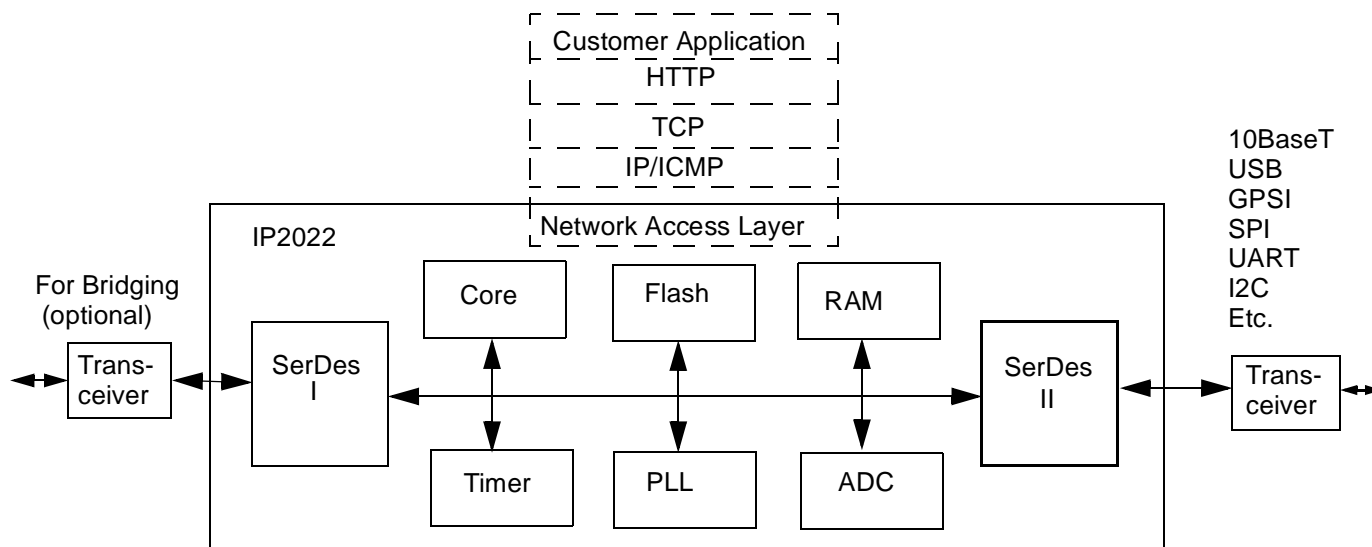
Customer Application
HTTP
TCP
IP/ICMP
Network Access Layer

10BaseT
USB
GPSI
SPI
UART
I2C
Etc.

IP2022

For Bridging (optional)

Transceiver

SerDes I

Core

Flash

RAM

SerDes II

Transceiver

Timer

PLL

ADC